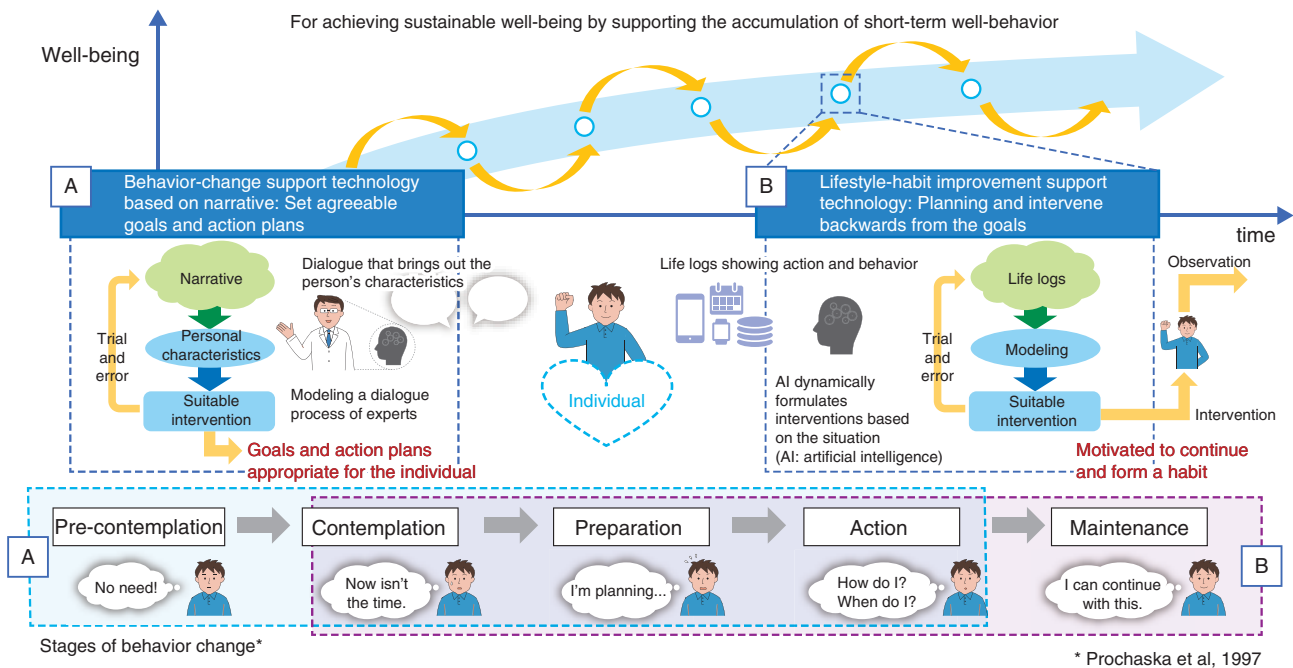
For achieving sustainable well-being by supporting the accumulation of short-term well-behavior

Well-being

time

A Behavior-change support technology based on narrative: Set agreeable goals and action plans

Narrative

Personal characteristics

Suitable intervention

Trial and error

Dialogue that brings out the person's characteristics

Modeling a dialogue process of experts

Goals and action plans appropriate for the individual

Individual

Life logs showing action and behavior

AI dynamically formulates interventions based on the situation (AI: artificial intelligence)

B Lifestyle-habit improvement support technology: Planning and intervene backwards from the goals

Life logs

Modeling

Suitable intervention

Trial and error

Observation

Intervention

Motivated to continue and form a habit

A

Pre-contemplation

No need!

Contemplation

Now isn't the time.

Preparation

I'm planning...

Action

How do I? When do I?

Maintenance

I can continue with this.

B

Stages of behavior change*

* Prochaska et al, 1997